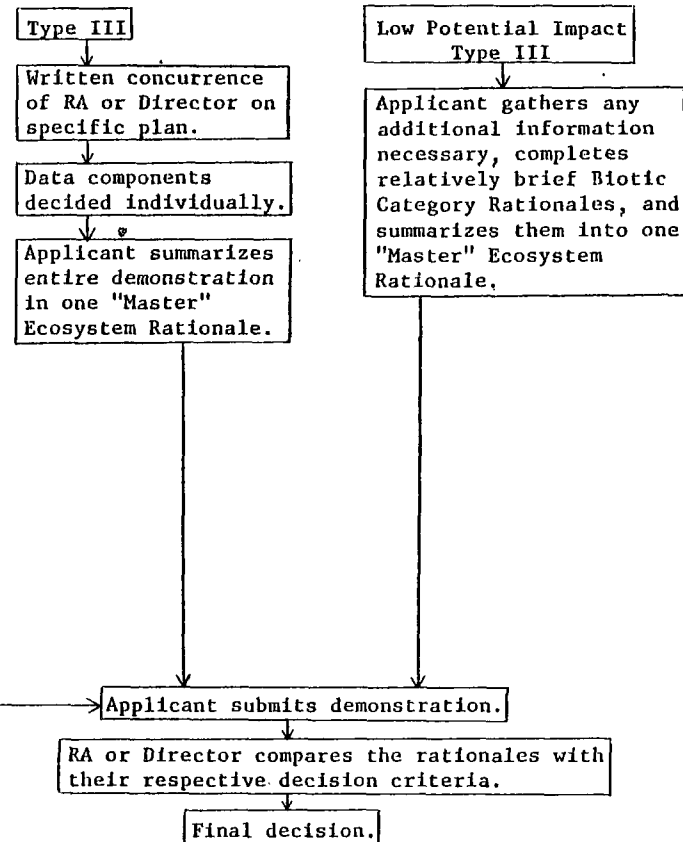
Type III

Written concurrence of RA or Director on specific plan.

Data components decided individually.

Applicant summarizes entire demonstration in one "Master" Ecosystem Rationale.

Low Potential Impact Type III

Applicant gathers any additional information necessary, completes relatively brief Biotic Category Rationales, and summarizes them into one "Master" Ecosystem Rationale.

Applicant submits demonstration.

RA or Director compares the rationales with their respective decision criteria.

Final decision.